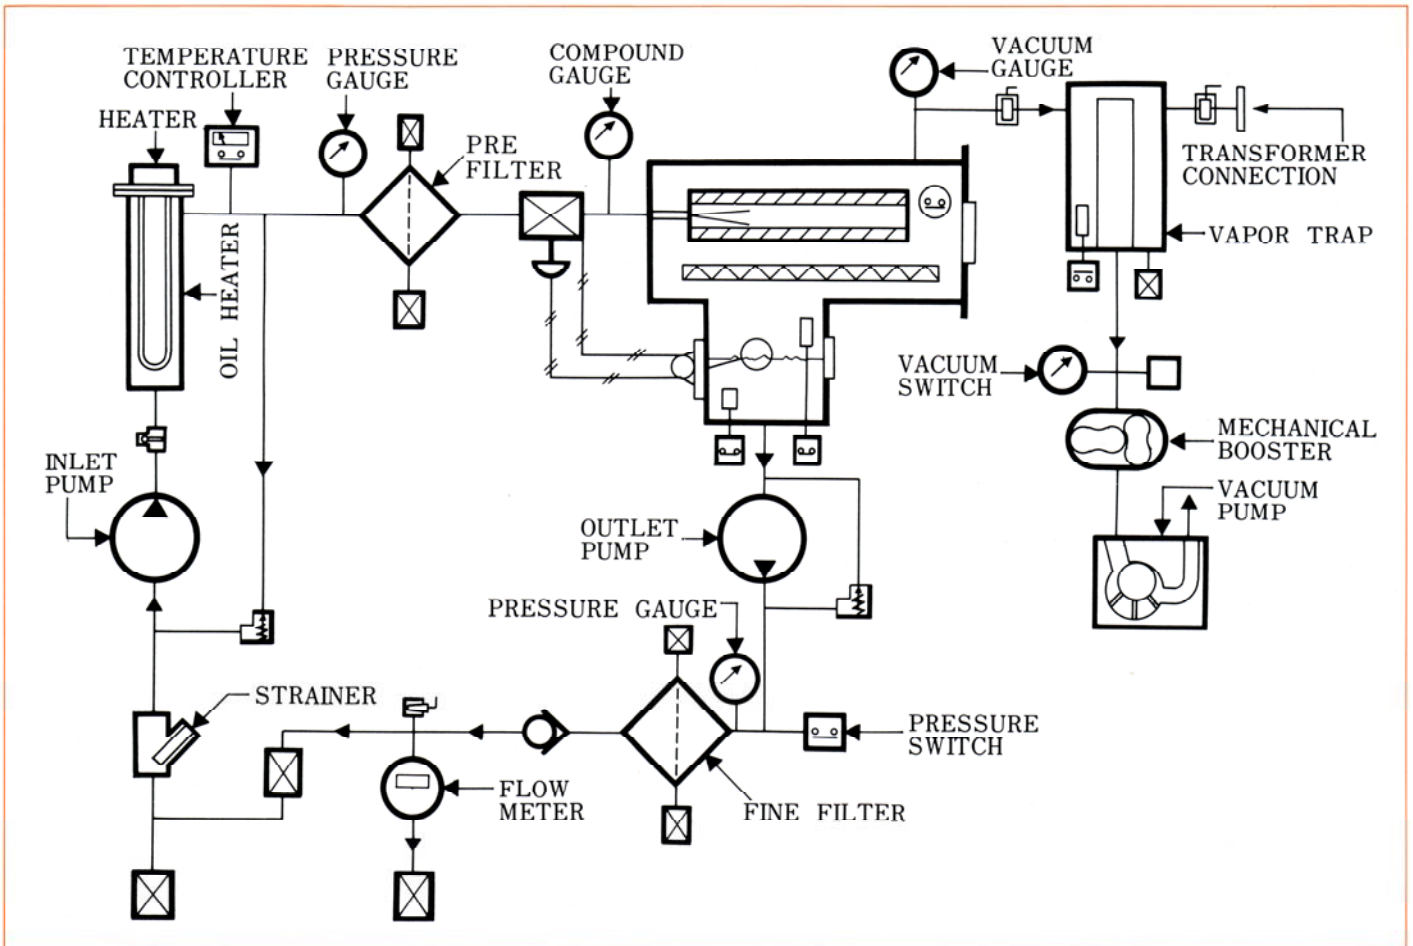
TEMPERATURE CONTROLLER
PRESSURE GAUGE
COMPOUND GAUGE
VACUUM GAUGE
HEATER
PRE FILTER
TRANSFORMER CONNECTION
OIL HEATER
VAPOR TRAP
VACUUM SWITCH
MECHANICAL BOOSTER
INLET PUMP
VACUUM PUMP
OUTLET PUMP
PRESSURE GAUGE
STRAINER
PRESSURE SWITCH
FLOW METER
FINE FILTER